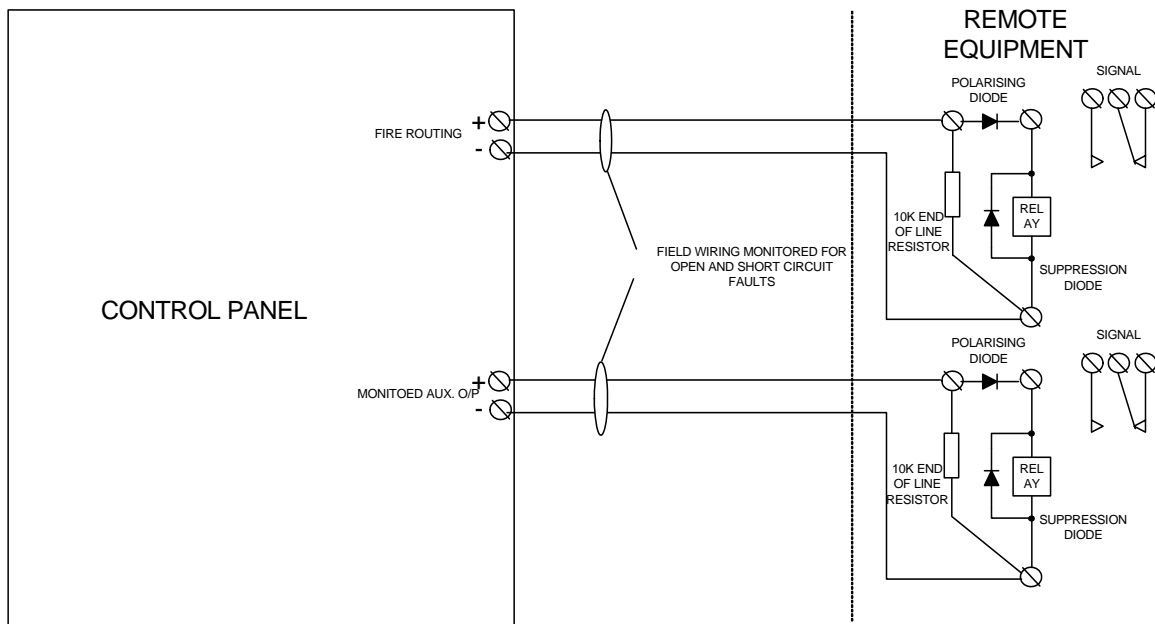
REMOTE EQUIPMENT

POLARISING DIODE

SIGNAL

FIRE ROUTING

+

-

10K END OF LINE RESISTOR

REL AY

FIELD WIRING MONITORED FOR OPEN AND SHORT CIRCUIT FAULTS

SUPPRESSION DIODE

CONTROL PANEL

POLARISING DIODE

SIGNAL

MONITOED AUX. O/P

+

-

10K END OF LINE RESISTOR

REL AY

SUPPRESSION DIODE